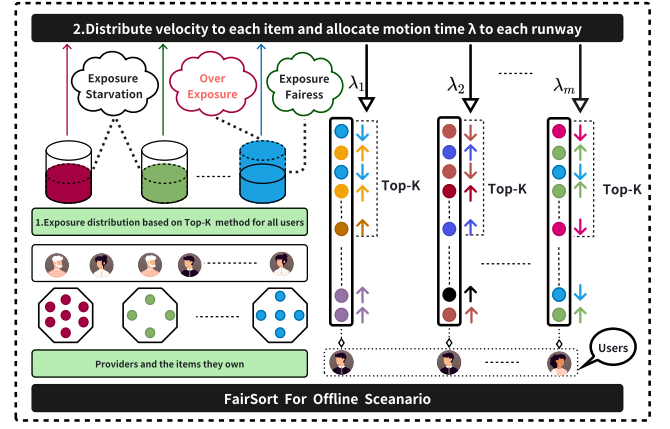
2.Distribute velocity to each item and allocate motion time λ to each runway

Exposure Starvation

Over Exposure

Exposure Fairess

$\lambda_1$

$\lambda_2$

......

$\lambda_m$

Top-K

Top-K

Top-K

1.Exposure distribution based on Top-K method for all users

Providers and the items they own

Users

FairSort For Offline Sceanario